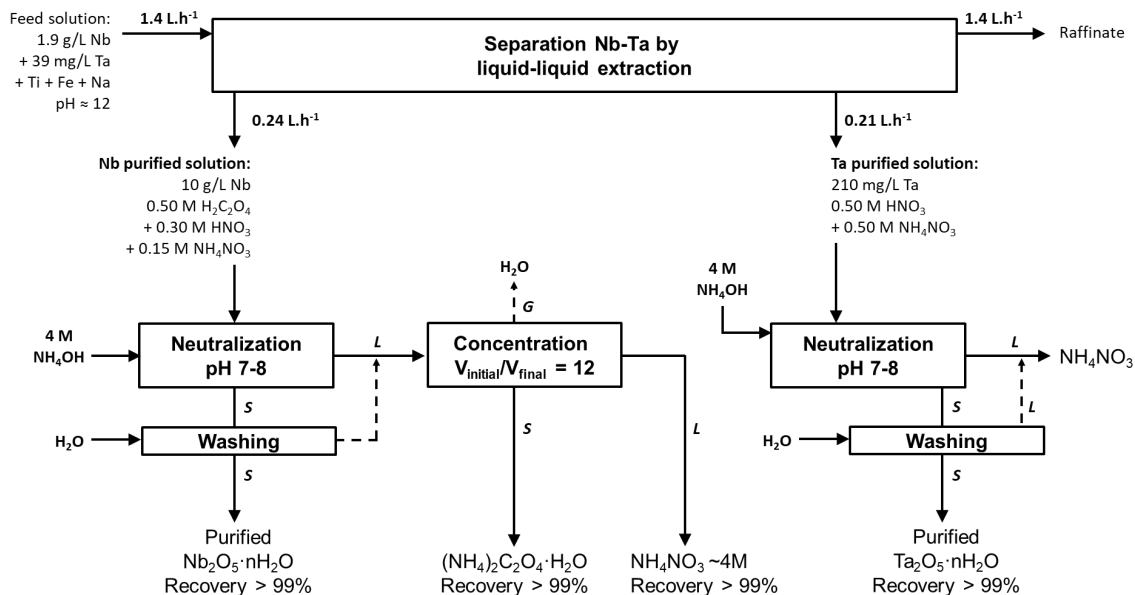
Feed solution:
1.9 g/L Nb
+ 39 mg/L Ta
+ Ti + Fe + Na
pH ≈ 12

1.4 L.h$^{-1}$

Separation Nb-Ta by liquid-liquid extraction

1.4 L.h$^{-1}$

Raffinate

0.24 L.h$^{-1}$

0.21 L.h$^{-1}$

Nb purified solution:
10 g/L Nb
0.50 M $H_2C_2O_4$
+ 0.30 M $HNO_3$
+ 0.15 M $NH_4NO_3$

Ta purified solution:
210 mg/L Ta
0.50 M $HNO_3$
+ 0.50 M $NH_4NO_3$

$H_2O$

G

4 M
$NH_4OH$

4 M
$NH_4OH$

Neutralization
pH 7-8

L

Concentration
$V_{initial}/V_{final}$ = 12

Neutralization
pH 7-8

L

$NH_4NO_3$

S

S

L

S

L

$H_2O$

Washing

$H_2O$

Washing

S

S

Purified
$Nb_2O_5 \cdot nH_2O$
Recovery > 99%

$(NH_4)_2C_2O_4 \cdot H_2O$
Recovery > 99%

$NH_4NO_3$ ~4M
Recovery > 99%

Purified
$Ta_2O_5 \cdot nH_2O$
Recovery > 99%